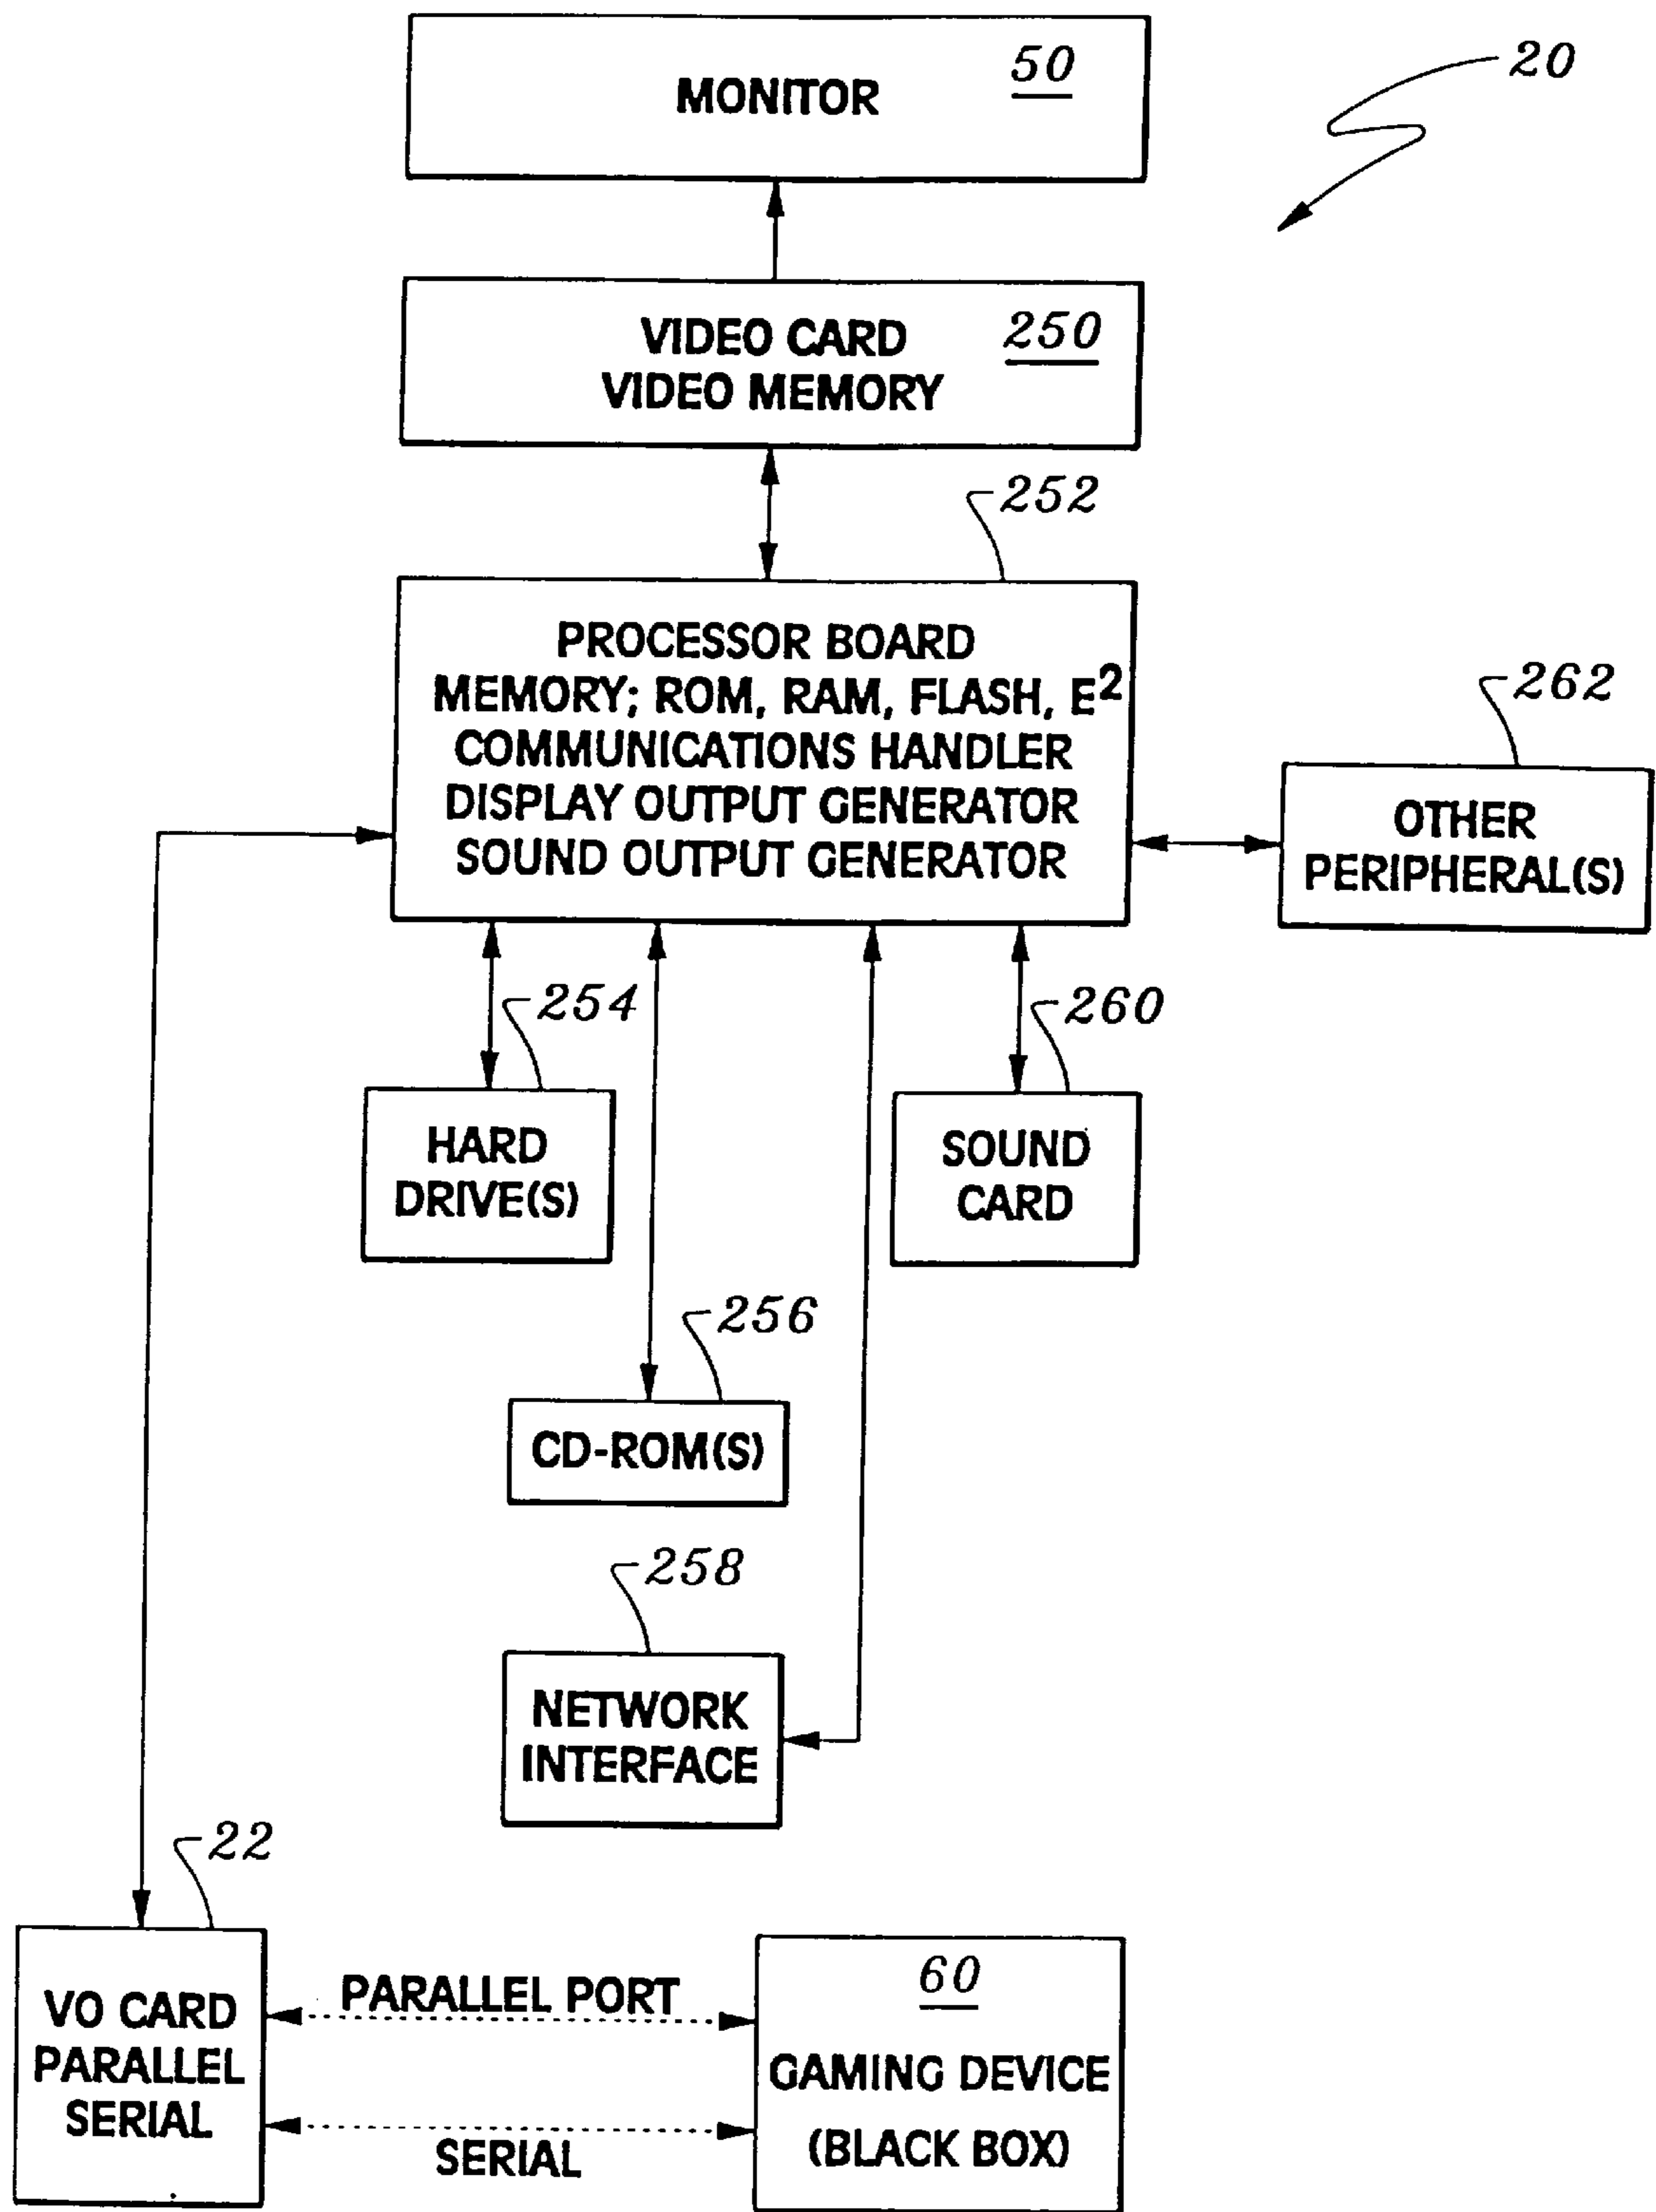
20

MONITOR 50

VIDEO CARD
VIDEO MEMORY 250

252

PROCESSOR BOARD
MEMORY; ROM, RAM, FLASH, $E^2$
COMMUNICATIONS HANDLER
DISPLAY OUTPUT GENERATOR
SOUND OUTPUT GENERATOR

262

OTHER PERIPHERAL(S)

254

HARD DRIVE(S)

260

SOUND CARD

256

CD-ROM(S)

258

NETWORK INTERFACE

22

VO CARD
PARALLEL
SERIAL

PARALLEL PORT

SERIAL

60

GAMING DEVICE
(BLACK BOX)